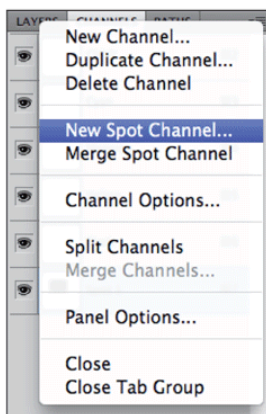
LAYERS CHANNELS PATHS

New Channel...
Duplicate Channel...
Delete Channel

New Spot Channel...
Merge Spot Channel

Channel Options...

Split Channels
Merge Channels...

Panel Options...

Close
Close Tab Group